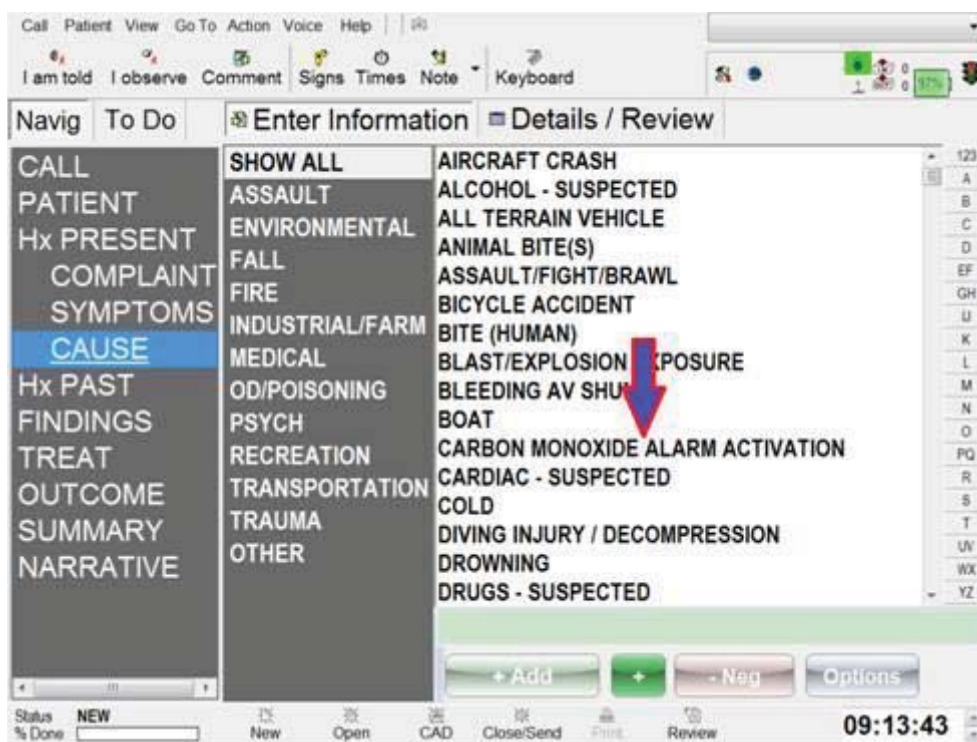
Call Patient View Go To Action Voice Help

I am told I observe Comment Signs Times Note Keyboard

0 0 17%

Navig To Do Enter Information Details / Review

CALL
PATIENT
Hx PRESENT
COMPLAINT
SYMPTOMS
CAUSE
Hx PAST
FINDINGS
TREAT
OUTCOME
SUMMARY
NARRATIVE

SHOW ALL
ASSAULT
ENVIRONMENTAL
FALL
FIRE
INDUSTRIAL/FARM
MEDICAL
OD/POISONING
PSYCH
RECREATION
TRANSPORTATION
TRAUMA
OTHER

AIRCRAFT CRASH
ALCOHOL - SUSPECTED
ALL TERRAIN VEHICLE
ANIMAL BITE(S)
ASSAULT/FIGHT/BRAWL
BICYCLE ACCIDENT
BITE (HUMAN)
BLAST/EXPLOSION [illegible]POSURE
BLEEDING AV SHU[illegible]
BOAT
CARBON MONOXIDE ALARM ACTIVATION
CARDIAC - SUSPECTED
COLD
DIVING INJURY / DECOMPRESSION
DROWNING
DRUGS - SUSPECTED

123
A
B
C
D
EF
GH
IJ
K
L
M
N
O
PQ
R
S
T
UV
WX
YZ

+ Add + - Neg Options

Status NEW
% Done

New Open CAD Close/Send Print Review

09:13:43